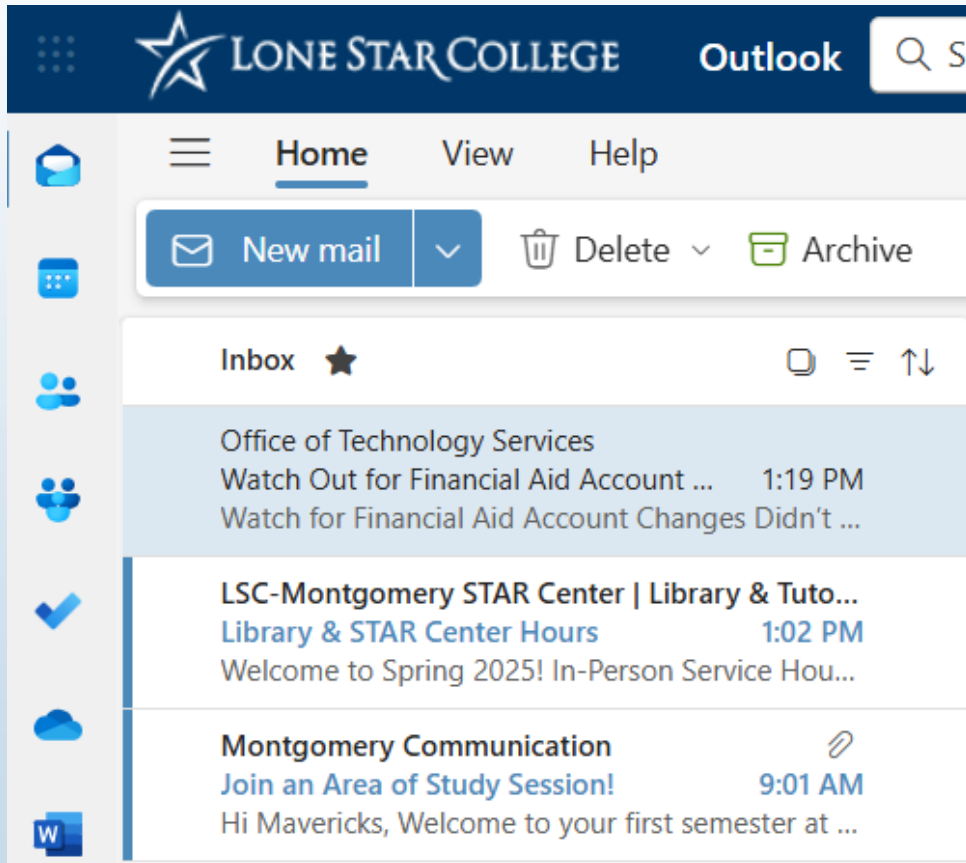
LONE STAR COLLEGE Outlook S

Home View Help

New mail Delete Archive

Inbox

Office of Technology Services
Watch Out for Financial Aid Account ... 1:19 PM
Watch for Financial Aid Account Changes Didn't ...

LSC-Montgomery STAR Center | Library & Tuto...
Library & STAR Center Hours 1:02 PM
Welcome to Spring 2025! In-Person Service Hou...

Montgomery Communication
Join an Area of Study Session! 9:01 AM
Hi Mavericks, Welcome to your first semester at ...

W